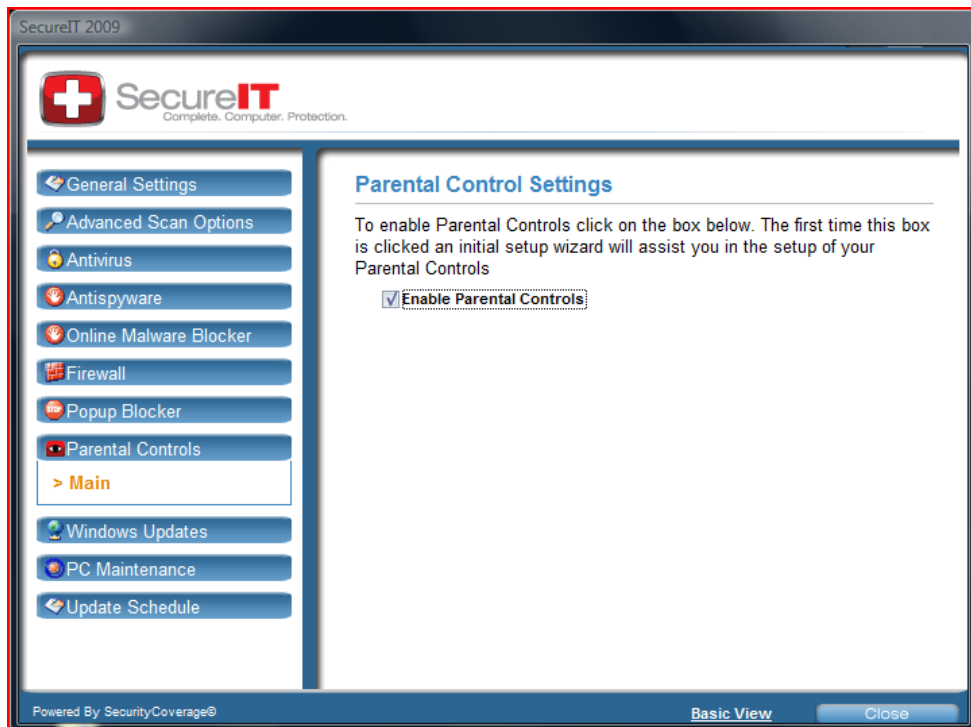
SecureIT 2009

SecureIT
Complete. Computer. Protection.

General Settings
Advanced Scan Options
Antivirus
Antispyware
Online Malware Blocker
Firewall
Popup Blocker
Parental Controls
> Main
Windows Updates
PC Maintenance
Update Schedule

Parental Control Settings

To enable Parental Controls click on the box below. The first time this box is clicked an initial setup wizard will assist you in the setup of your Parental Controls

Enable Parental Controls

Powered By SecurityCoverage©

Basic View

Close